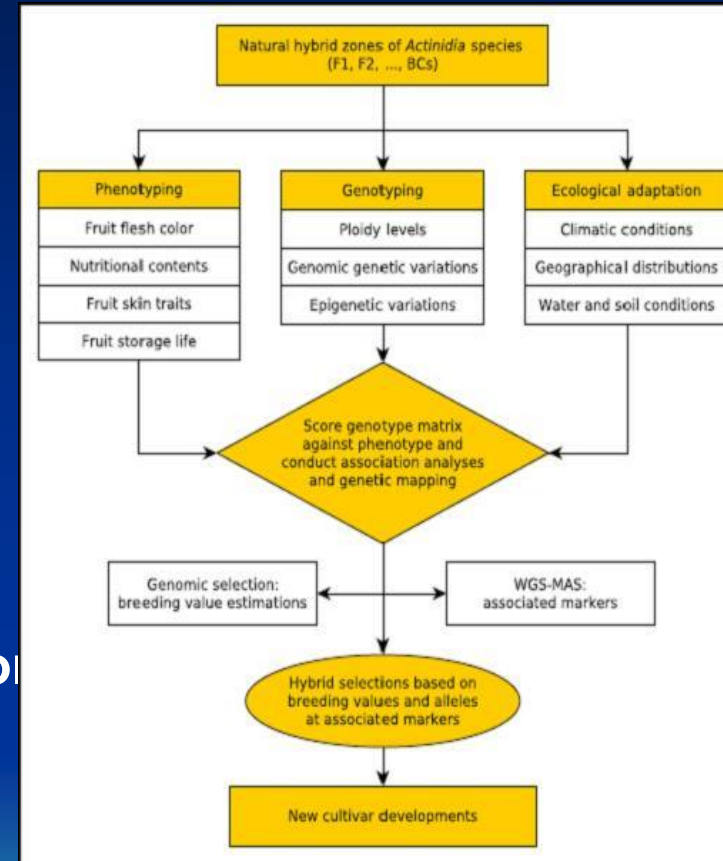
Natural hybrid zones of *Actinidia* species (F1, F2, ..., BCs)

Phenotyping

Fruit flesh color

Nutritional contents

Fruit skin traits

Fruit storage life

Genotyping

Ploidy levels

Genomic genetic variations

Epigenetic variations

Ecological adaptation

Climatic conditions

Geographical distributions

Water and soil conditions

Score genotype matrix against phenotype and conduct association analyses and genetic mapping

Genomic selection: breeding value estimations

WGS-MAS: associated markers

Hybrid selections based on breeding values and alleles at associated markers

New cultivar developments

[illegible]